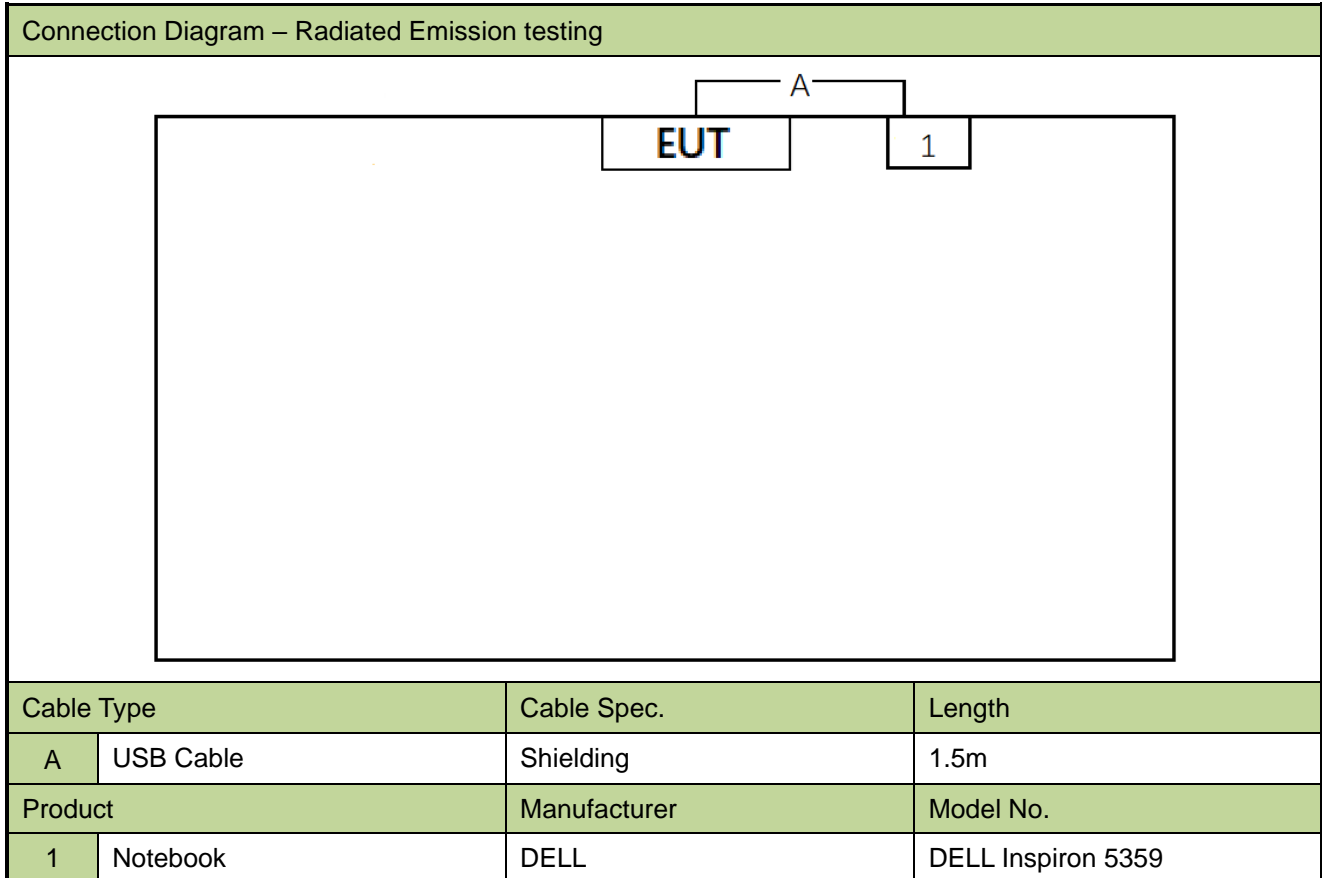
Connection Diagram – Radiated Emission testing

A

EUT

1

| Cable Type | | Cable Spec. | Length |
|---|---|---|---|
| A | USB Cable | Shielding | 1.5m |
| Product | | Manufacturer | Model No. |
| 1 | Notebook | DELL | DELL Inspiron 5359 |